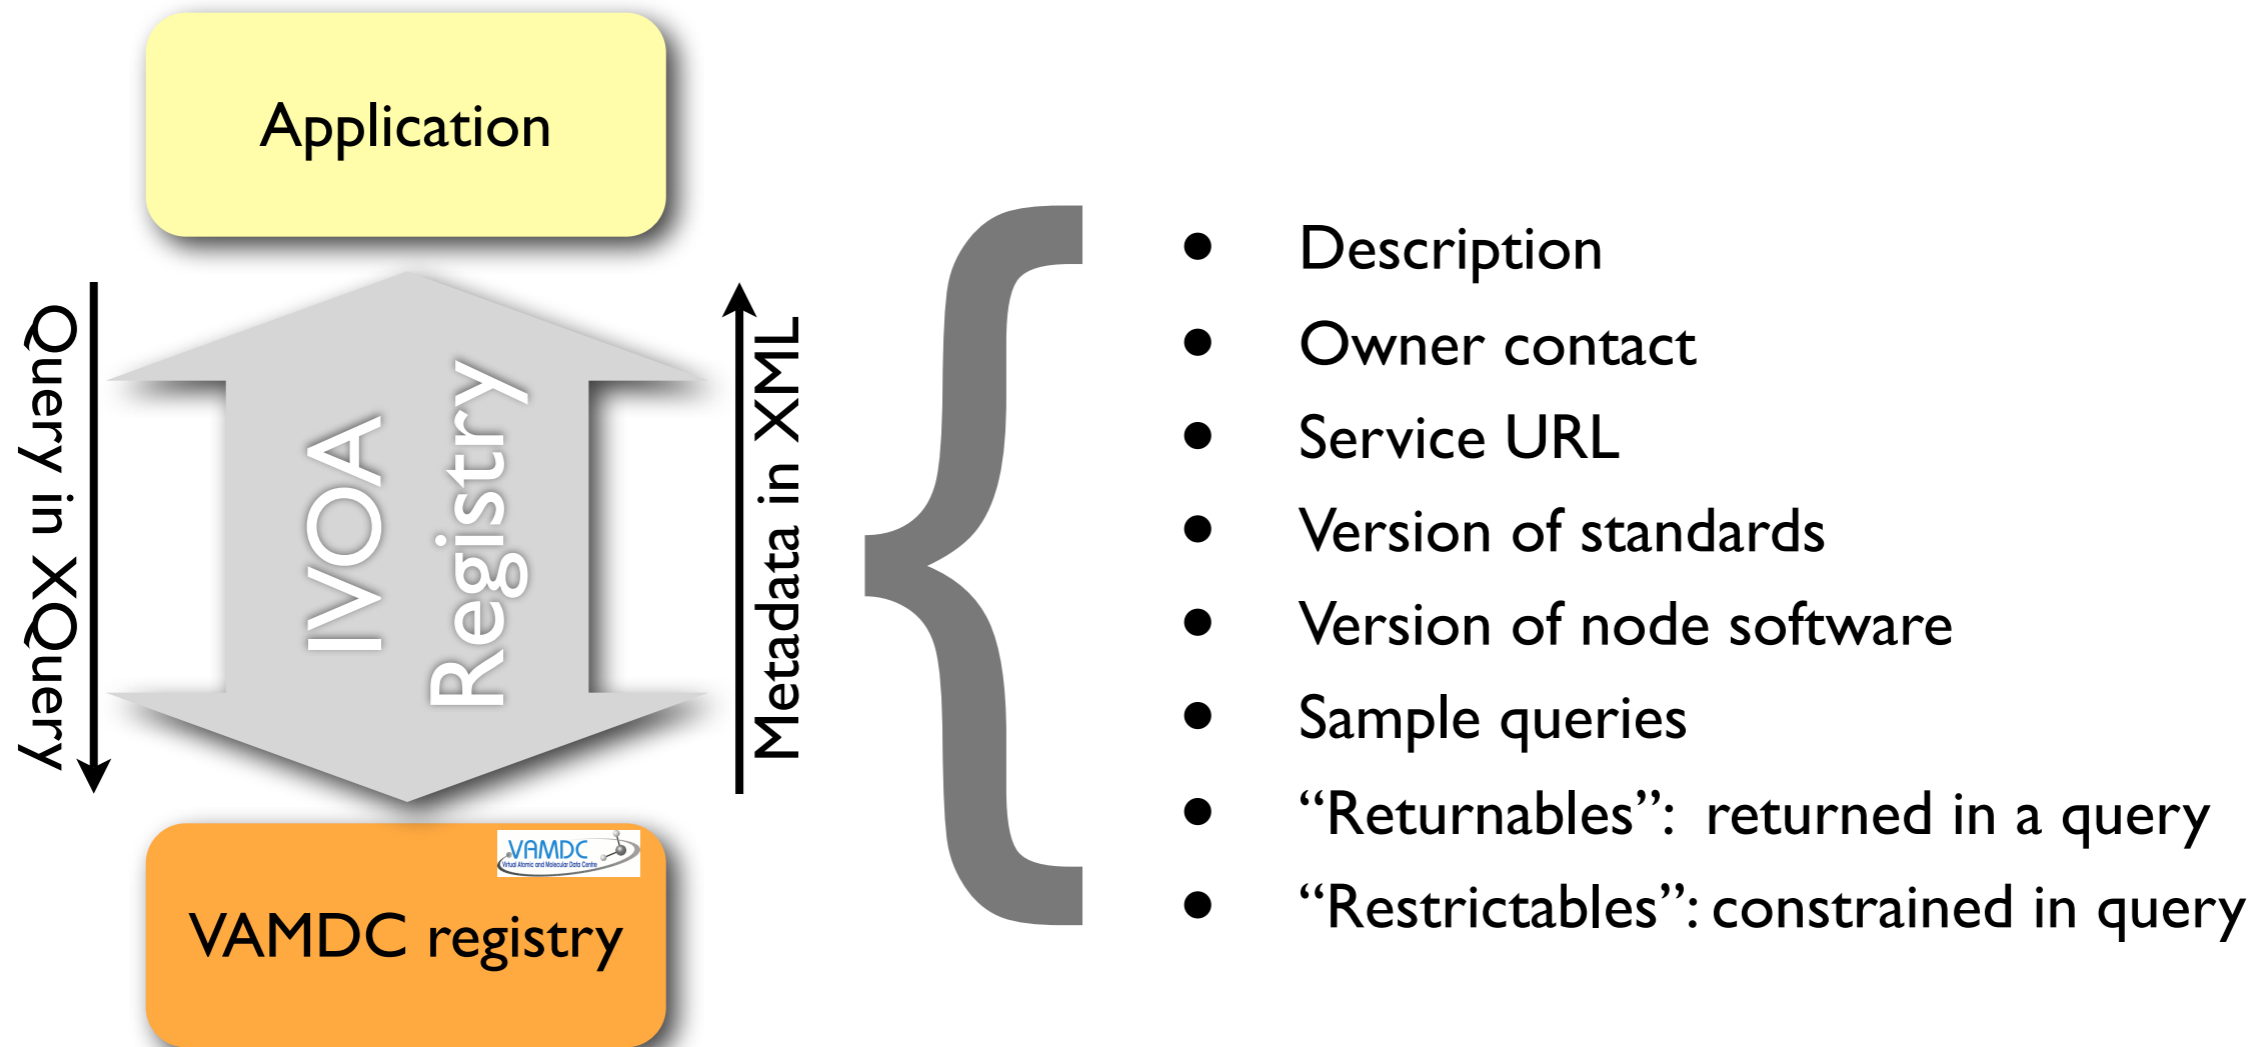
Application

Query in XQuery

IVOA Registry

Metadata in XML

VAMDC
Virtual Atomic and Molecular Data Centre

VAMDC registry

- Description
- Owner contact
- Service URL
- Version of standards
- Version of node software
- Sample queries
- “Returnables”: returned in a query
- “Restrictables”: constrained in query